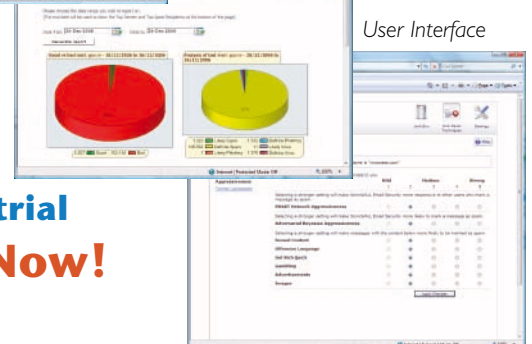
User Interface

trial

Now!

Good rated mail post: 06/11/2008 to 06/12/2008

Reason of bad mail post: 06/11/2008 to 06/11/2008

Internet | Protected Mode: Off

Approachableness

Mild

Medium

Strong

SMART Network Aggressiveness

Adversarial Keyword Aggressiveness

Sexual Content

Offensive Language

Get Rich Quick

Gambling

Advertisements

Images